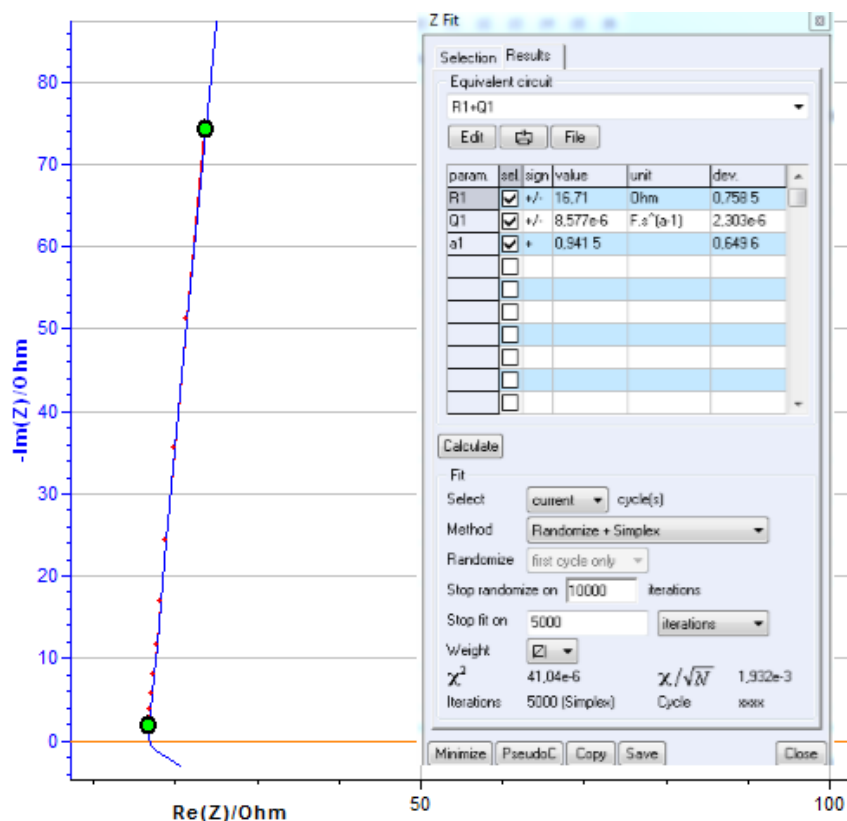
80
70
60
50
40
30
20
10
0
-Im(Z)/Ohm
Re(Z)/Ohm
50
100

Z Fit
Selection Results
Equivalent circuit
R1+Q1
Edit File

| param. | sel. | sign | value | unit | dev. |
|---|---|---|---|---|---|
| R1 | ☑ | +/- | 16,71 | Ohm | 0,758 5 |
| Q1 | ☑ | +/- | 8,577e-6 | F.s^(a-1) | 2,303e-6 |
| a1 | ☑ | + | 0,941 5 | | 0,649 6 |
| | ☐ | | | | |
| | ☐ | | | | |
| | ☐ | | | | |
| | ☐ | | | | |
| | ☐ | | | | |
| | ☐ | | | | |
| | ☐ | | | | |

Calculate
Fit
Select current cycle(s)
Method Randomize + Simplex
Randomize first cycle only
Stop randomize on 10000 iterations
Stop fit on 5000 iterations
Weight |Z|
$\chi^2$ 41,04e-6 $\chi/\sqrt{N}$ 1,932e-3
Iterations 5000 (Simplex) Cycle xxxx
Minimize PseudoC Copy Save Close